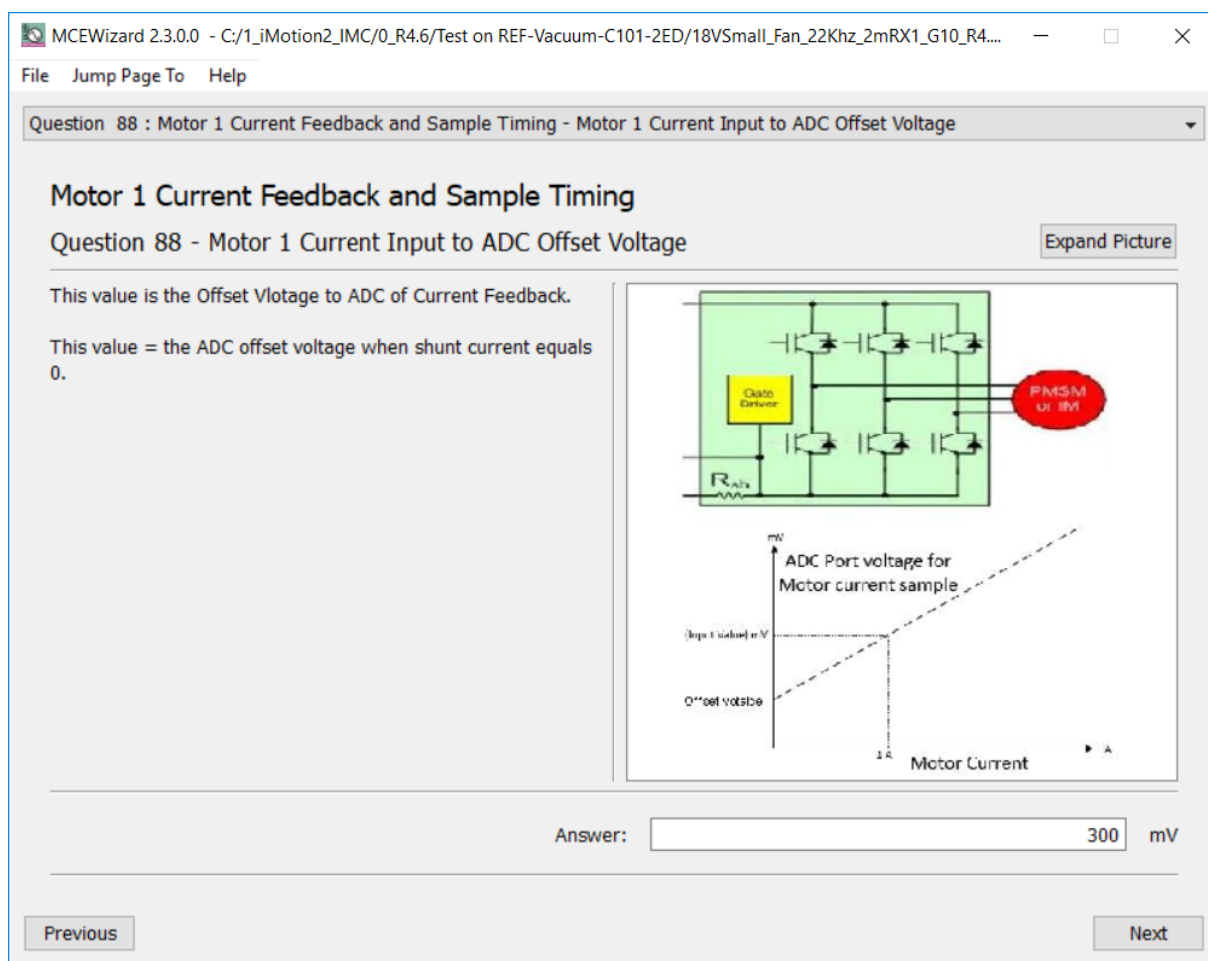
MCEWizard 2.3.0.0 - C:/1_iMotion2_IMC/0_R4.6/Test on REF-Vacuum-C101-2ED/18VSmall_Fan_22Khz_2mRX1_G10_R4....

File Jump Page To Help

Question 88 : Motor 1 Current Feedback and Sample Timing - Motor 1 Current Input to ADC Offset Voltage

Motor 1 Current Feedback and Sample Timing

Question 88 - Motor 1 Current Input to ADC Offset Voltage

Expand Picture

This value is the Offset Vlotage to ADC of Current Feedback.

This value = the ADC offset voltage when shunt current equals 0.

Gate Driver

PMSM or IM

$R_{sh}$

mV

ADC Port voltage for Motor current sample

(Input value) mV

Offset voltage

1 A

Motor Current

A

Answer: 300 mV

Previous

Next